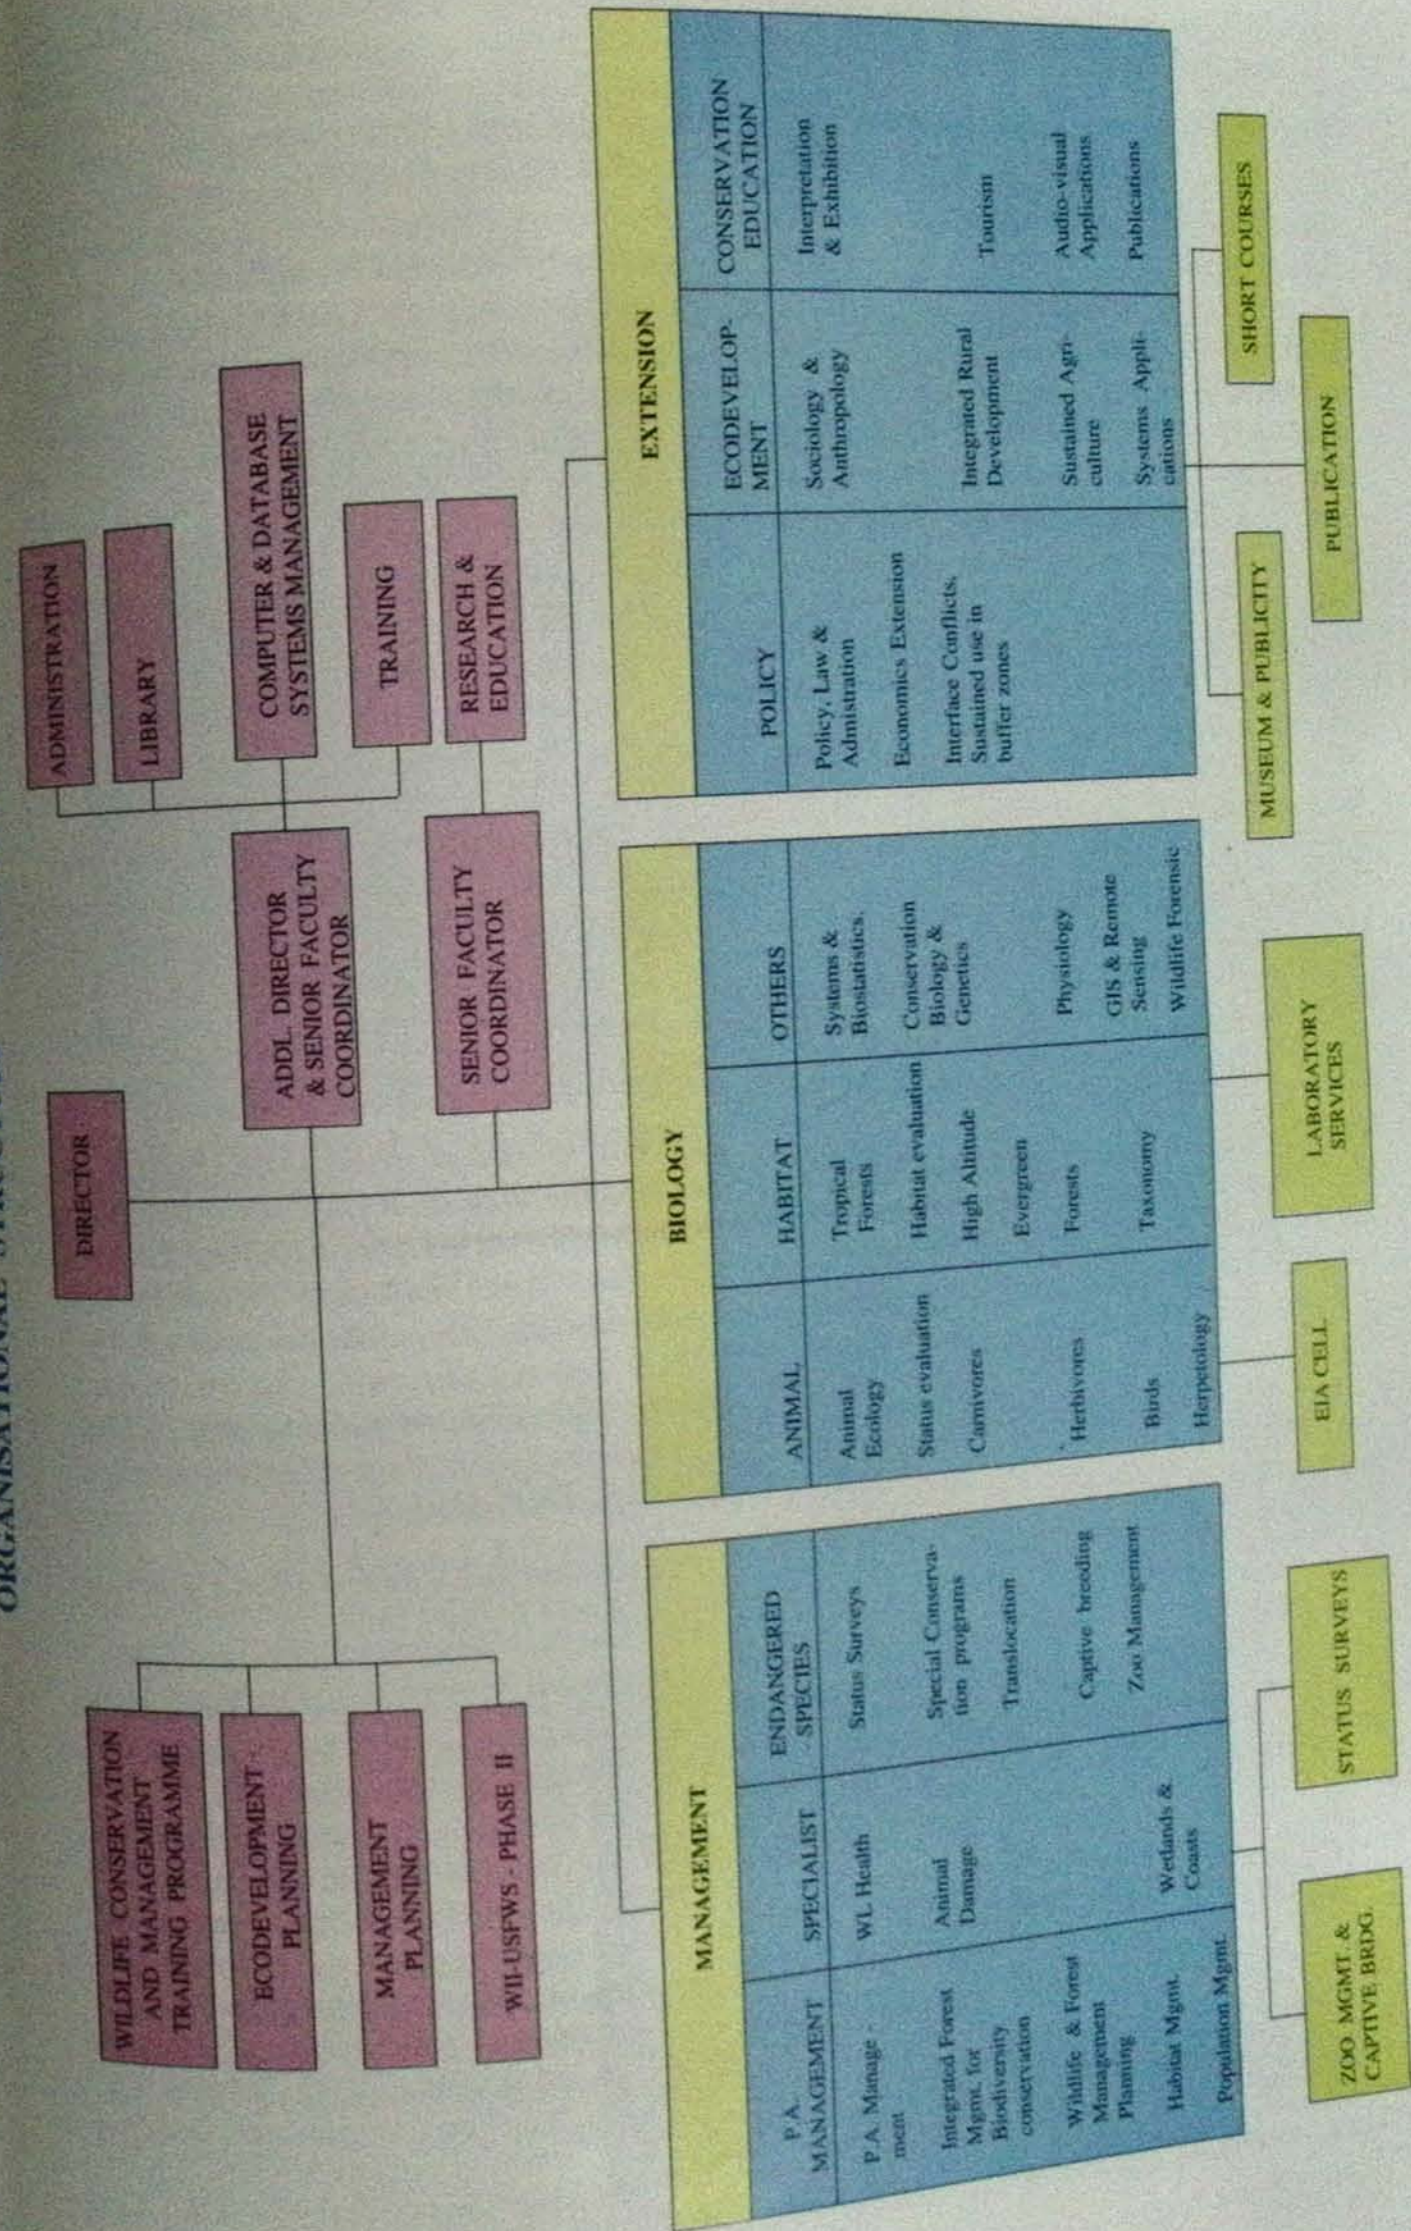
ORGANISATIONAL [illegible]

DIRECTOR

WILDLIFE CONSERVATION AND MANAGEMENT TRAINING PROGRAMME

ECODEVELOPMENT PLANNING

MANAGEMENT PLANNING

WII-USFWS - PHASE II

ADDL. DIRECTOR & SENIOR FACULTY COORDINATOR

SENIOR FACULTY COORDINATOR

ADMINISTRATION

LIBRARY

COMPUTER & DATABASE SYSTEMS MANAGEMENT

TRAINING

RESEARCH & EDUCATION

MANAGEMENT

| P.A. MANAGEMENT | SPECIALIST | ENDANGERED SPECIES |
|---|---|---|
| P.A. Management | WL Health | Status Surveys |
| Integrated Forest Mgmt. for Biodiversity conservation | Animal Damage | Special Conservation programs |
| Wildlife & Forest Management Planning | | Translocation |
| Habitat Mgmt. | Wetlands & Coasts | Captive breeding |
| Population Mgmt. | | Zoo Management |

BIOLOGY

| ANIMAL | HABITAT | OTHERS |
|---|---|---|
| Animal Ecology | Tropical Forests | Systems & Biostatistics. |
| Status evaluation | Habitat evaluation | Conservation Biology & Genetics |
| Carnivores | High Altitude | |
| Herbivores | Evergreen | Physiology |
| Birds | Forests | GIS & Remote Sensing |
| Herpetology | Taxonomy | Wildlife Forensic |

EXTENSION

| POLICY | ECODEVELOPMENT | CONSERVATION EDUCATION |
|---|---|---|
| Policy, Law & Admistration | Sociology & Anthropology | Interpretation & Exhibition |
| Economics Extension | Integrated Rural Development | Tourism |
| Interface Conflicts, Sustained use in buffer zones | Sustained Agriculture | Audio-visual Applications |
| | Systems Applications | Publications |

ZOO MGMT. & CAPTIVE BRDG.

STATUS SURVEYS

EIA CELL

LABORATORY SERVICES

MUSEUM & PUBLICITY

PUBLICATION

SHORT COURSES